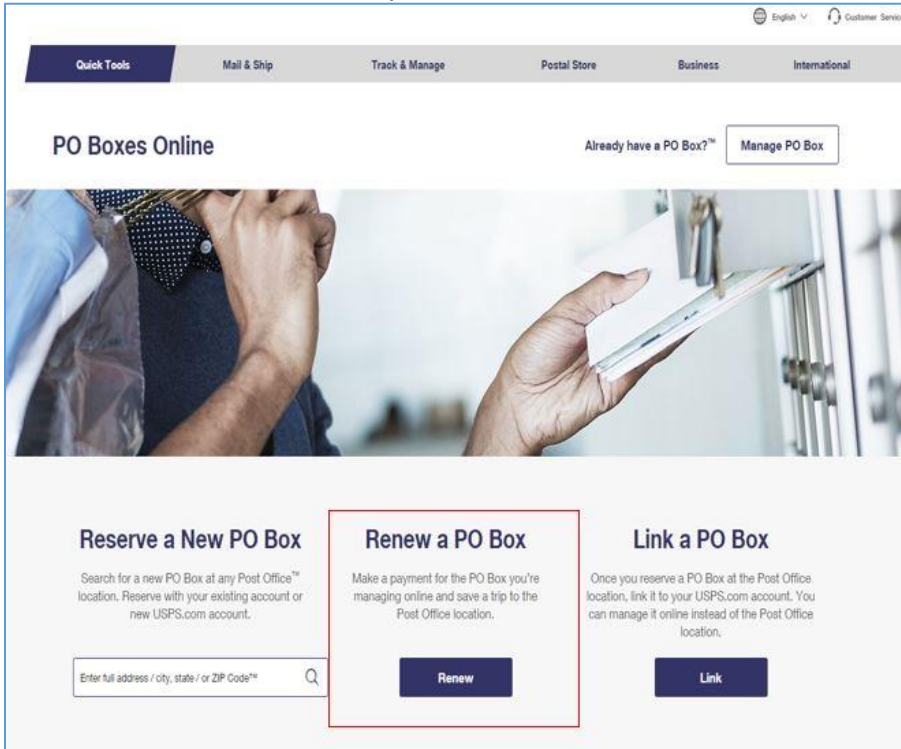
English ∨ Customer Servic

Quick Tools Mail & Ship Track & Manage Postal Store Business International

PO Boxes Online

Already have a PO Box?™ Manage PO Box

Reserve a New PO Box

Search for a new PO Box at any Post Office™ location. Reserve with your existing account or new USPS.com account.

Enter full address / city, state / or ZIP Code™

Renew a PO Box

Make a payment for the PO Box you're managing online and save a trip to the Post Office location.

Renew

Link a PO Box

Once you reserve a PO Box at the Post Office location, link it to your USPS.com account. You can manage it online instead of the Post Office location.

Link